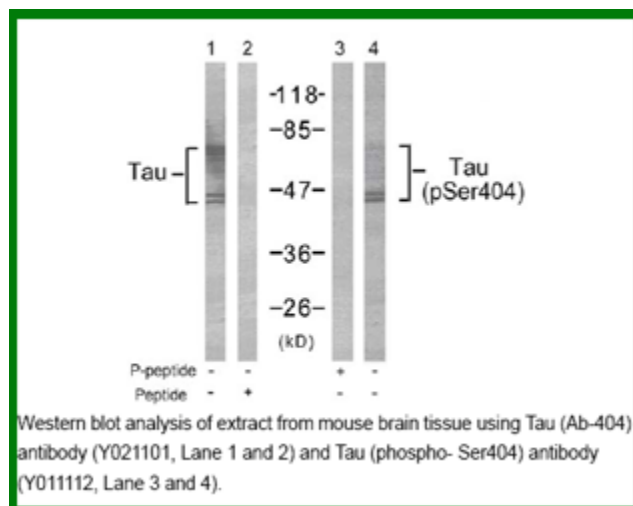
1 2 3 4

Tau

-118-

-85-

-47-

-36-

-26-

(kD)

Tau (pSer404)

P-peptide - - + -

Peptide - + - -

Western blot analysis of extract from mouse brain tissue using Tau (Ab-404) antibody (Y021101, Lane 1 and 2) and Tau (phospho- Ser404) antibody (Y011112, Lane 3 and 4).